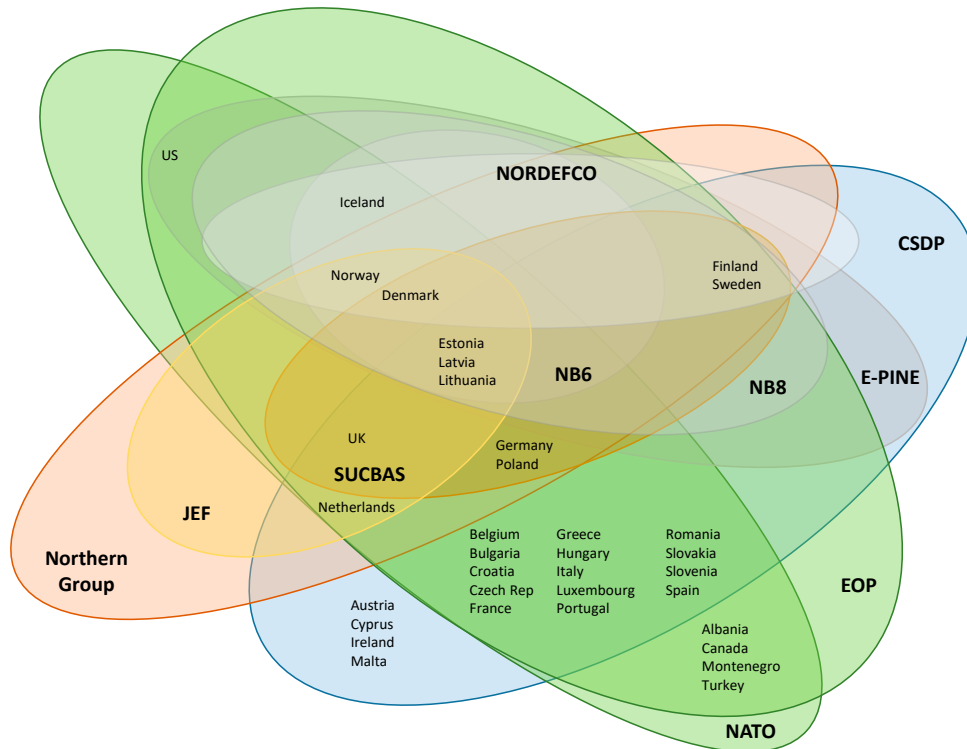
US

NORDEFCO

Iceland

CSDP

Finland
Sweden

Norway
Denmark

Estonia
Latvia
Lithuania

NB6

NB8

E-PINE

UK

Germany
Poland

SUCBAS

JEF

Netherlands

Northern Group

Belgium
Bulgaria
Croatia
Czech Rep
France

Greece
Hungary
Italy
Luxembourg
Portugal

Romania
Slovakia
Slovenia
Spain

EOP

Austria
Cyprus
Ireland
Malta

Albania
Canada
Montenegro
Turkey

NATO